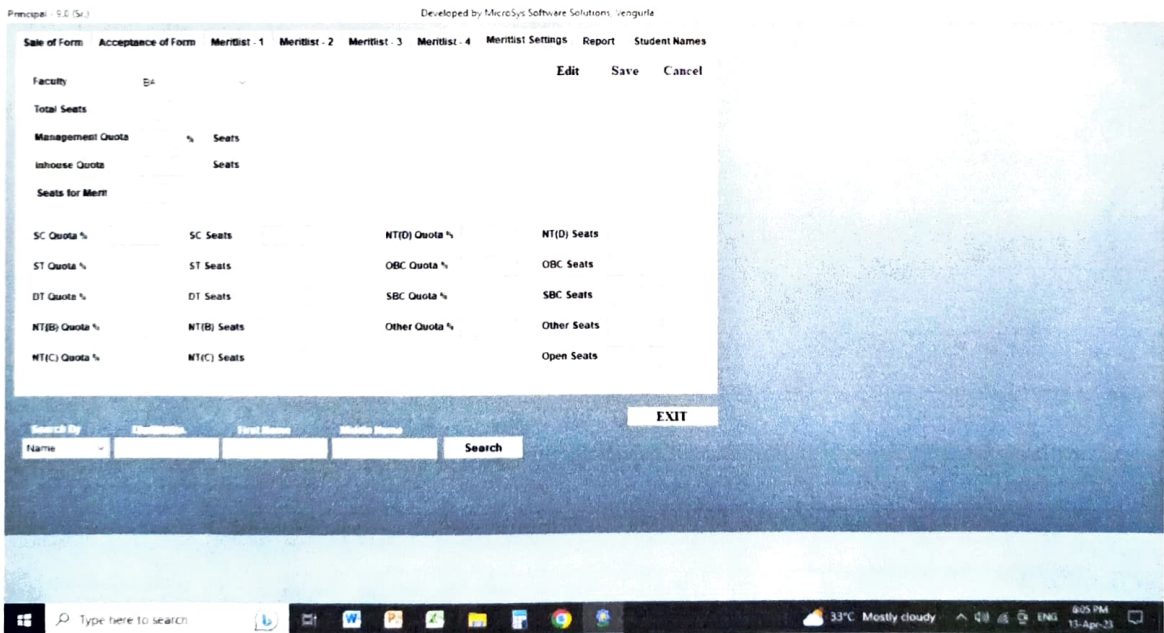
Principal - 9.0 (Sr.)

Developed by MicroSys Software Solutions, Vengurla

Sale of Form Acceptance of Form Meritlist - 1 Meritlist - 2 Meritlist - 3 Meritlist - 4 Meritlist Settings Report Student Names

Edit Save Cancel

Faculty BA

Total Seats

Management Quota % Seats

Inhouse Quota Seats

Seats for Merit

SC Quota % SC Seats NT(D) Quota % NT(D) Seats

ST Quota % ST Seats OBC Quota % OBC Seats

DT Quota % DT Seats SBC Quota % SBC Seats

NT(B) Quota % NT(B) Seats Other Quota % Other Seats

NT(C) Quota % NT(C) Seats Open Seats

EXIT

Search By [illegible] First Name Middle Name

Name Search

Type here to search

33°C Mostly cloudy ENG 6:05 PM 13-Apr-23